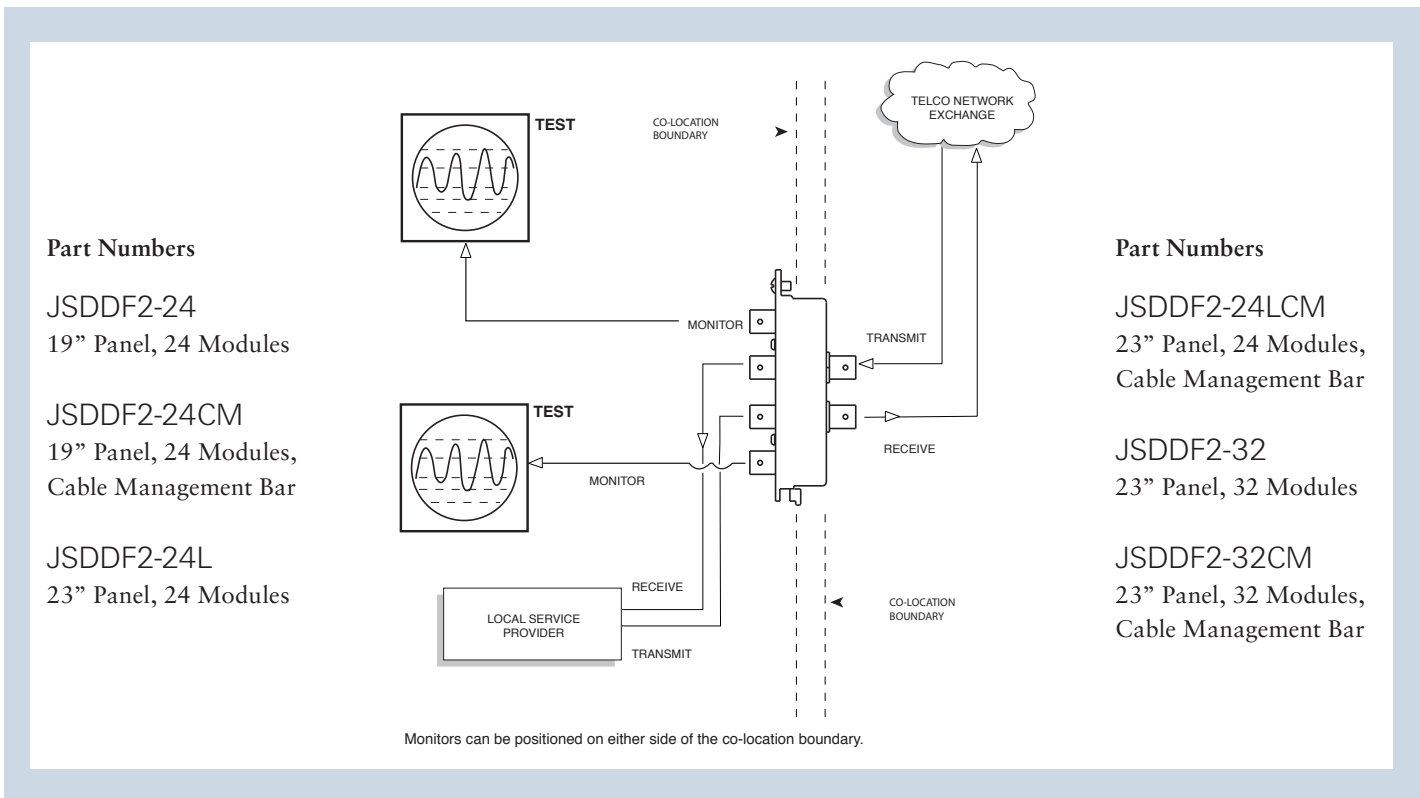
Part Numbers

JSDDF2-24
19" Panel, 24 Modules

JSDDF2-24CM
19" Panel, 24 Modules, Cable Management Bar

JSDDF2-24L
23" Panel, 24 Modules

TEST

CO-LOCATION BOUNDARY

TELCO NETWORK EXCHANGE

MONITOR

TRANSMIT

TEST

RECEIVE

MONITOR

RECEIVE

LOCAL SERVICE PROVIDER

TRANSMIT

CO-LOCATION BOUNDARY

Monitors can be positioned on either side of the co-location boundary.

Part Numbers

JSDDF2-24LCM
23" Panel, 24 Modules, Cable Management Bar

JSDDF2-32
23" Panel, 32 Modules

JSDDF2-32CM
23" Panel, 32 Modules, Cable Management Bar